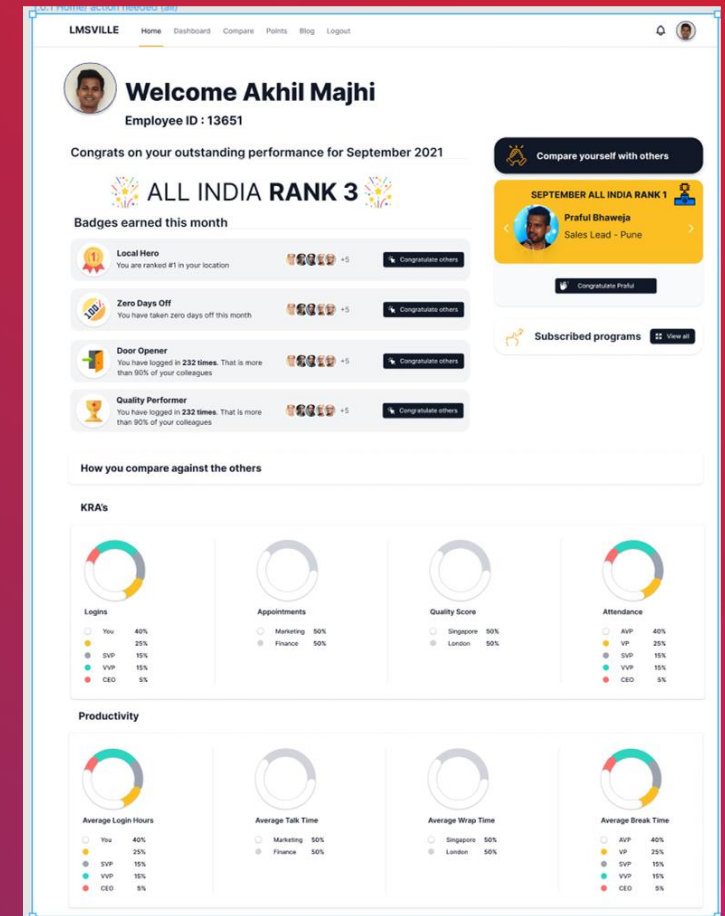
1.0.1 Home: action needed (all)

LMSVILLE Home Dashboard Compare Points Blog Logout

Welcome Akhil Majhi

Employee ID : 13651

Congrats on your outstanding performance for September 2021

ALL INDIA RANK 3

Badges earned this month

Local Hero
You are ranked #1 in your location
+5
Congratulate others

Zero Days Off
You have taken zero days off this month
+5
Congratulate others

Door Opener
You have logged in 232 times. That is more than 90% of your colleagues
+5
Congratulate others

Quality Performer
You have logged in 232 times. That is more than 90% of your colleagues
+5
Congratulate others

Compare yourself with others

SEPTEMBER ALL INDIA RANK 1

Praful Bhaweja
Sales Lead - Pune

Congratulate Praful

Subscribed programs
View all

How you compare against the others

KRA's

Logins
You 40%
25%
SVP 15%
VVP 15%
CEO 5%

Appointments
Marketing 50%
Finance 50%

Quality Score
Singapore 50%
London 50%

Attendance
AVP 40%
VP 25%
SVP 15%
VVP 15%
CEO 5%

Productivity

Average Login Hours
You 40%
25%
SVP 15%
VVP 15%
CEO 5%

Average Talk Time
Marketing 50%
Finance 50%

Average Wrap Time
Singapore 50%
London 50%

Average Break Time
AVP 40%
VP 25%
SVP 15%
VVP 15%
CEO 5%